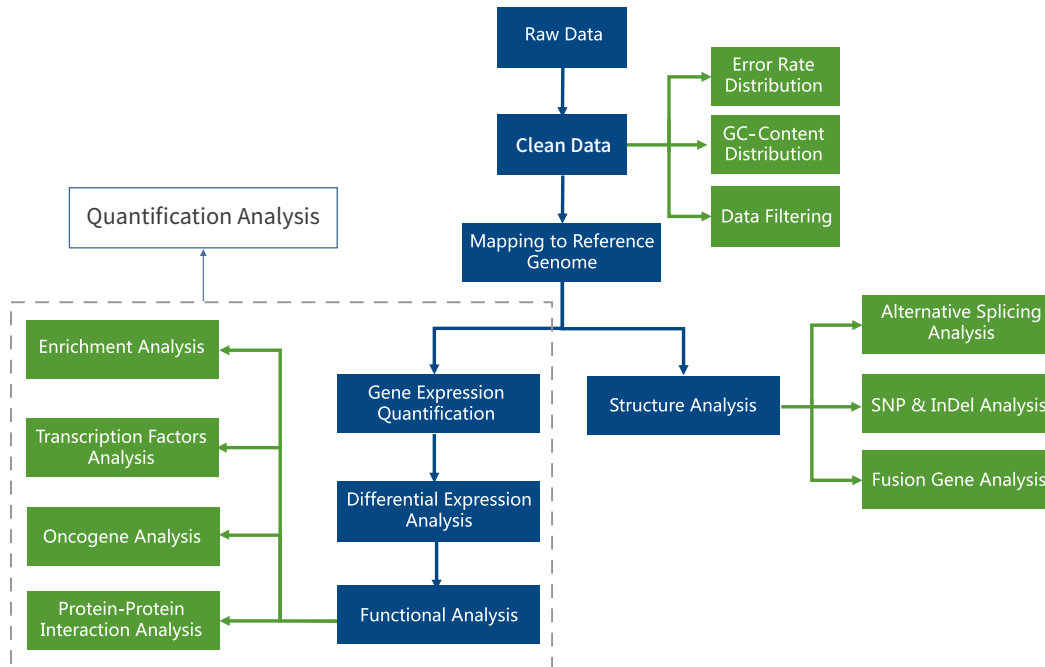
Raw Data

Clean Data

Error Rate Distribution

GC-Content Distribution

Data Filtering

Quantification Analysis

Mapping to Reference Genome

Enrichment Analysis

Transcription Factors Analysis

Oncogene Analysis

Protein-Protein Interaction Analysis

Gene Expression Quantification

Differential Expression Analysis

Functional Analysis

Structure Analysis

Alternative Splicing Analysis

SNP & InDel Analysis

Fusion Gene Analysis